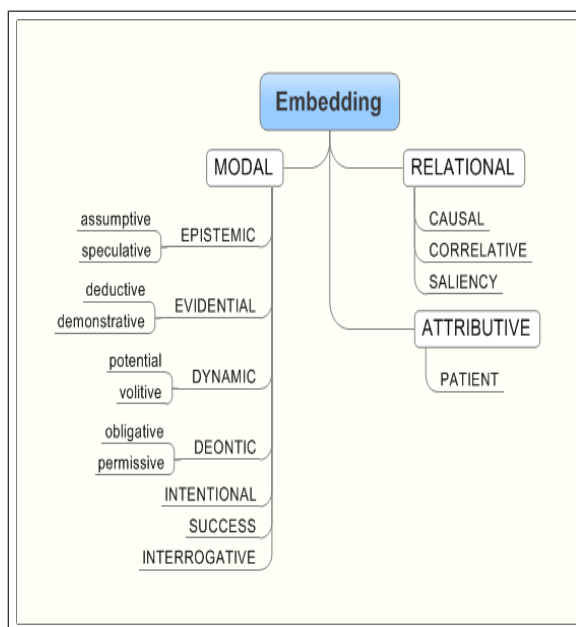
Embedding

MODAL

EPISTEMIC
assumptive
speculative

EVIDENTIAL
deductive
demonstrative

DYNAMIC
potential
volitive

DEONTIC
obligative
permissive

INTENTIONAL
SUCCESS
INTERROGATIVE

RELATIONAL
CAUSAL
CORRELATIVE
SALIENCY

ATTRIBUTIVE
PATIENT